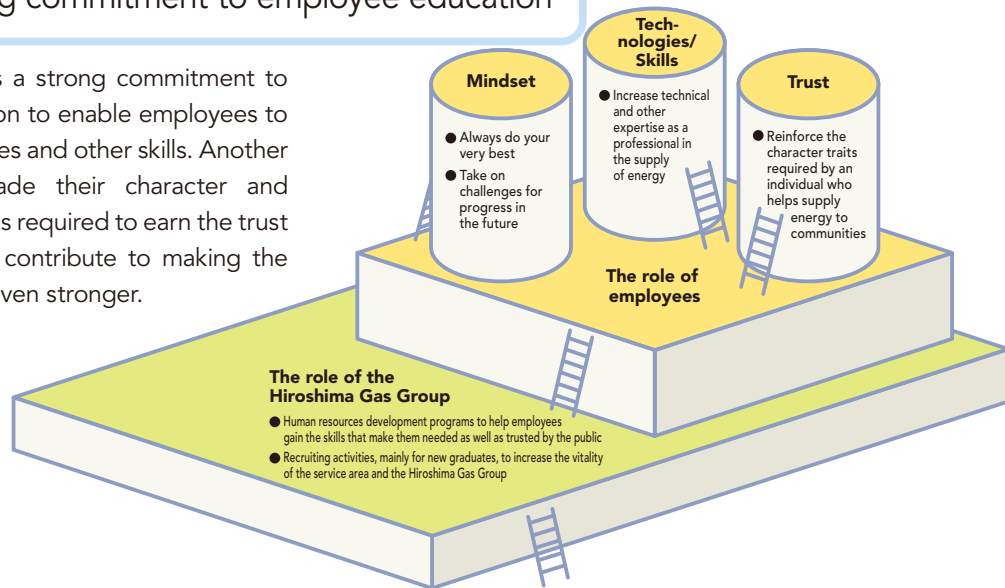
g commitment to employee education

s a strong commitment to on to enable employees to es and other skills. Another ade their character and s required to earn the trust contribute to making the ven stronger.

Mindset

● Always do your very best

● Take on challenges for progress in the future

Technologies/ Skills

● Increase technical and other expertise as a professional in the supply of energy

Trust

● Reinforce the character traits required by an individual who helps supply energy to communities

The role of employees

The role of the Hiroshima Gas Group

● Human resources development programs to help employees gain the skills that make them needed as well as trusted by the public

● Recruiting activities, mainly for new graduates, to increase the vitality of the service area and the Hiroshima Gas Group